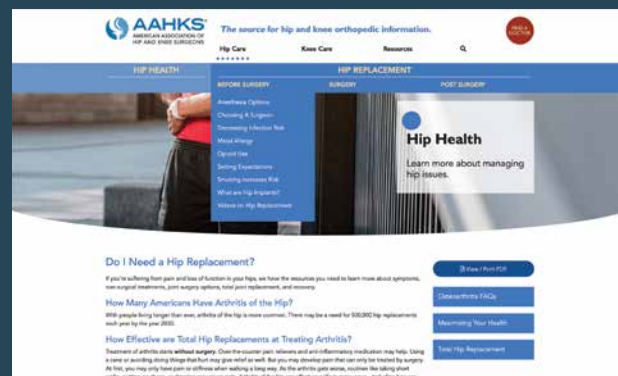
AAHKS AMERICAN ASSOCIATION OF HIP AND KNEE SURGEONS

The source for hip and knee orthopedic information.

FIND A DOCTOR

Hip Care

Knee Care

Resources

HIP HEALTH

HIP REPLACEMENT

BEFORE SURGERY

SURGERY

POST SURGERY

Anesthesia Options

Choosing A Surgeon

Decreasing Infection Risk

Metal Allergy

Opioid Use

Setting Expectations

Smoking Increases Risk

What are Hip Implants?

Videos on Hip Replacement

Hip Health

Learn more about managing hip issues.

Do I Need a Hip Replacement?

If you're suffering from pain and loss of function in your hips, we have the resources you need to learn more about symptoms, non-surgical treatments, joint surgery options, total joint replacement, and recovery.

How Many Americans Have Arthritis of the Hip?

With people living longer than ever, arthritis of the hip is more common. There may be a need for 500,000 hip replacements each year by the year 2030.

How Effective are Total Hip Replacements at Treating Arthritis?

Treatment of arthritis starts without surgery. Over-the-counter pain relievers and anti-inflammatory medication may help. Using a cane or avoiding things that hurt may give relief as well. But you may develop pain that can only be treated by surgery. At first, you may only have pain or stiffness when walking a long way. As the arthritis gets worse, routines like taking short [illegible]

View / Print PDF

Osteoarthritis FAQs

Maximizing Your Health

Total Hip Replacement